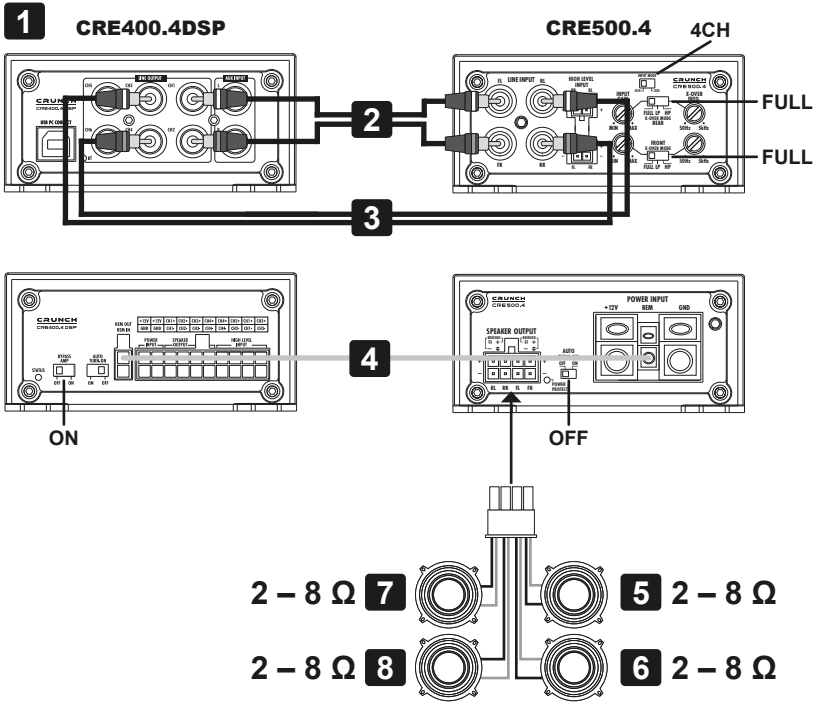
1

CRE400.4DSP

CRE500.4

4CH

CRUNCH
CRE400.4 DSP

USB PC CONNECT

LINE OUTPUT

AUX INPUT

CH3 CH1 CH4 CH2

2

3

FL LINE INPUT RL

FR RR

HIGH LEVEL INPUT

INPUT MODE

CRUNCH
CRE500.4

FULL

FULL

X-OVER MODE REAR

FULL LP HP

50Hz 5kHz

FRONT X-OVER MODE

FULL LP HP

50Hz 5kHz

MIN MAX

CRUNCH
CRE400.4 DSP

STATUS

BYPASS AMP
OFF ON

AUTO TURN-ON
ON OFF

REM OUT
REM IN

POWER INPUT

SPEAKER OUTPUT

HIGH LEVEL INPUT

4

ON

CRUNCH
CRE500.4

SPEAKER OUTPUT

RL RR FL FR

AUTO
OFF ON

POWER PROTECT

POWER INPUT
+12V REM GND

OFF

2 – 8 Ω 7

5 2 – 8 Ω

2 – 8 Ω 8

6 2 – 8 Ω